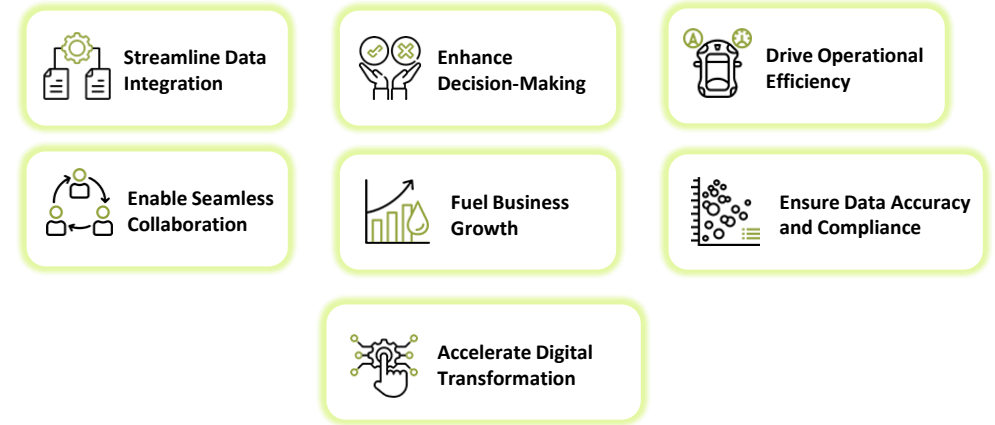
Streamline Data Integration

Enhance Decision-Making

Drive Operational Efficiency

Enable Seamless Collaboration

Fuel Business Growth

Ensure Data Accuracy and Compliance

Accelerate Digital Transformation